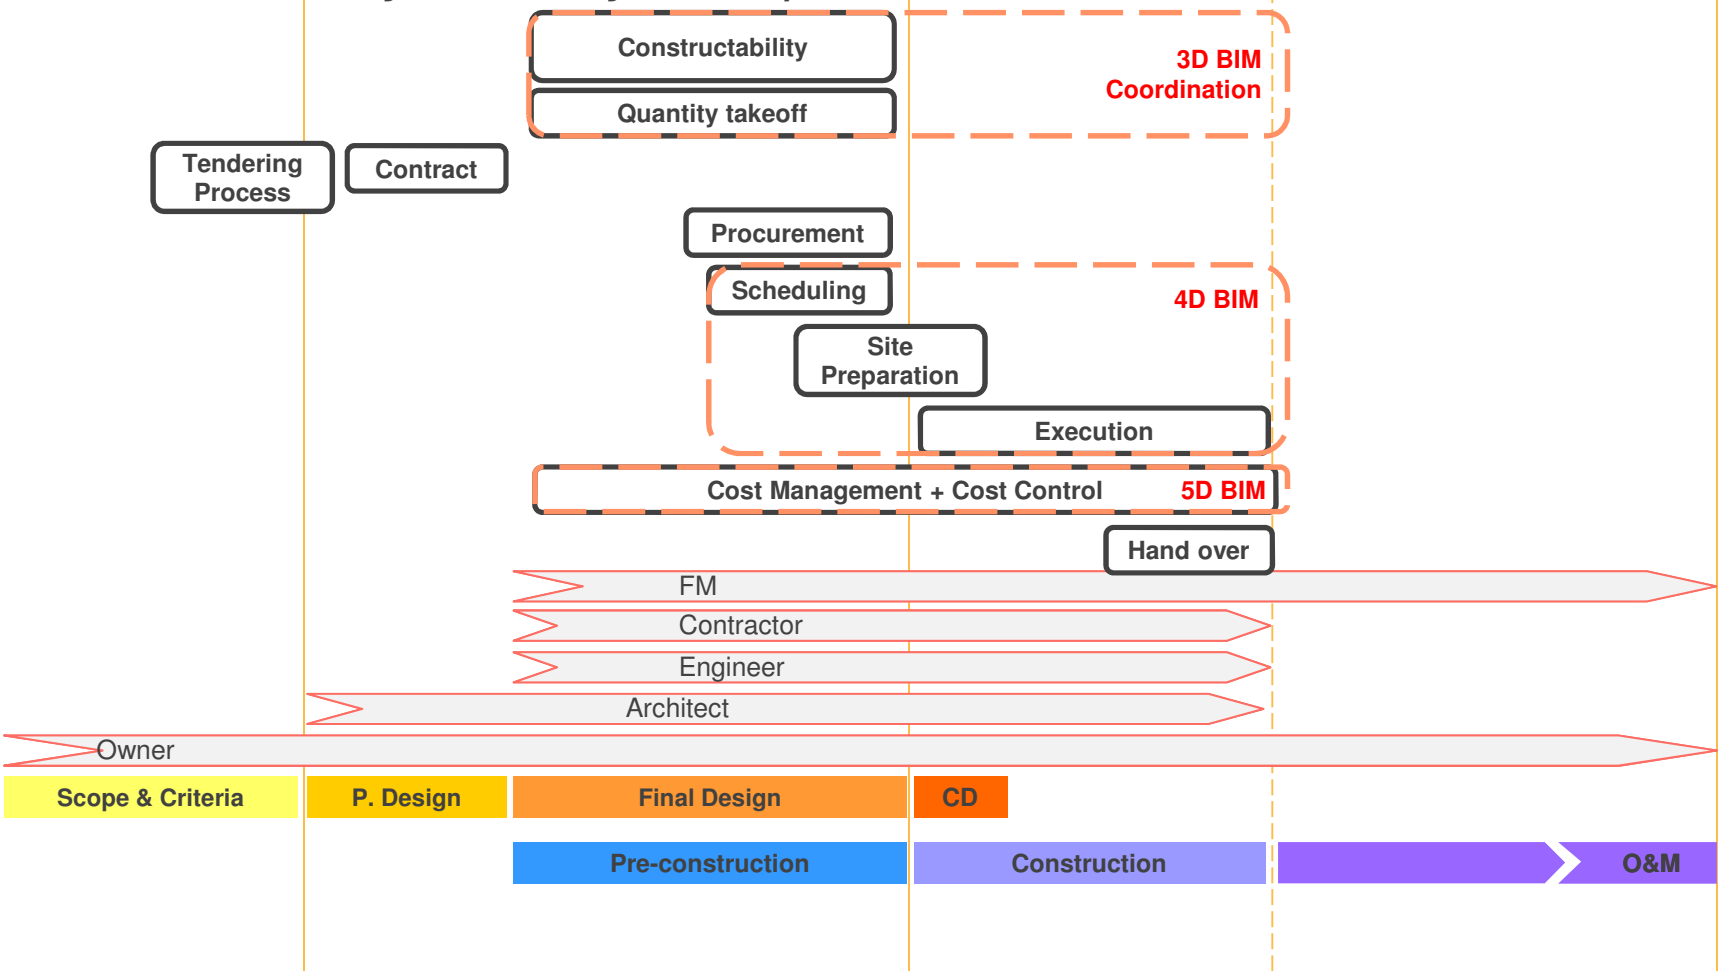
Constructability

Quantity takeoff

3D BIM Coordination

Tendering Process

Contract

Procurement

Scheduling

4D BIM

Site Preparation

Execution

Cost Management + Cost Control

5D BIM

Hand over

FM

Contractor

Engineer

Architect

Owner

Scope & Criteria

P. Design

Final Design

CD

Pre-construction

Construction

O&M